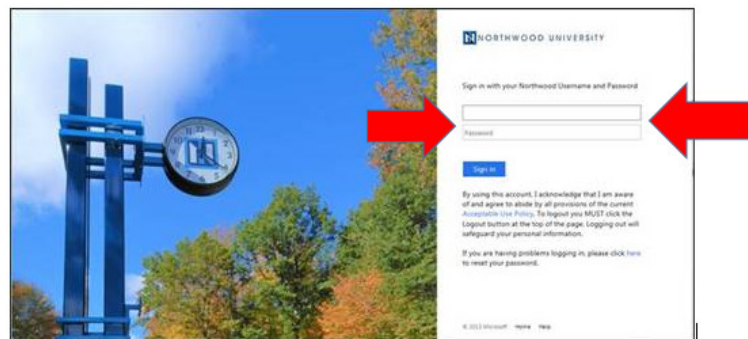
NORTHWOOD UNIVERSITY

Sign in with your Northwood Username and Password

Password

Sign in

By using this account, I acknowledge that I am aware of and agree to abide by all provisions of the current Acceptable Use Policy. To logout you MUST click the Logout button at the top of the page. Logging out will safeguard your personal information.

If you are having problems logging in, please click here to reset your password.

© 2013 Microsoft Home Help